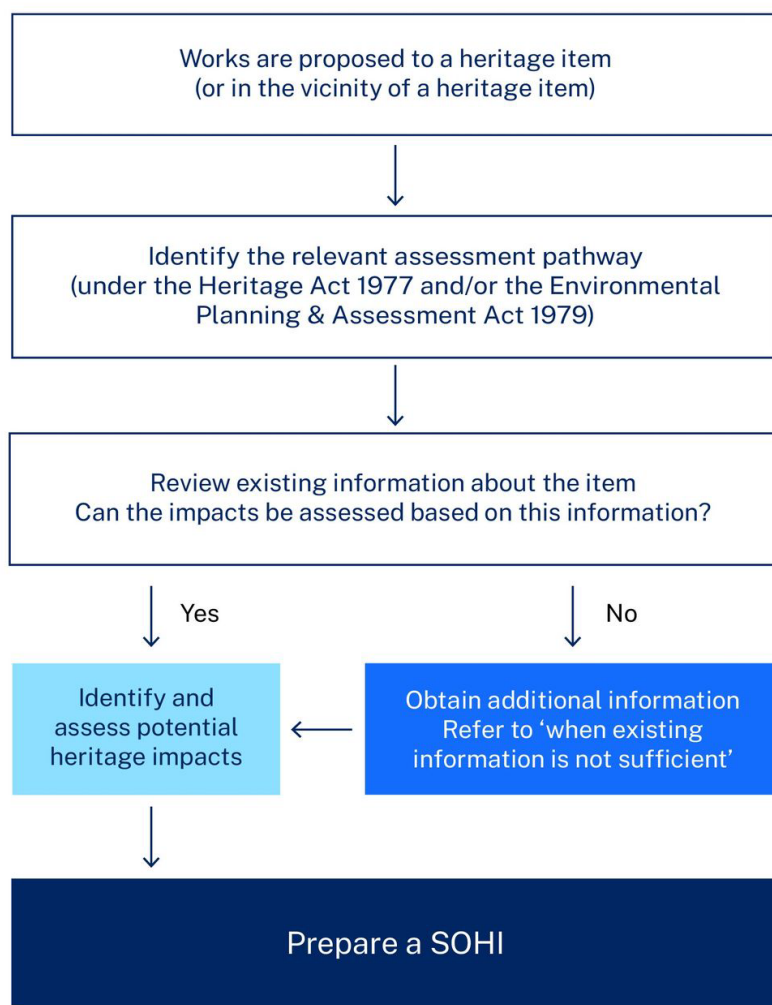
Works are proposed to a heritage item
(or in the vicinity of a heritage item)

Identify the relevant assessment pathway
(under the Heritage Act 1977 and/or the Environmental Planning & Assessment Act 1979)

Review existing information about the item
Can the impacts be assessed based on this information?

Yes

No

Identify and assess potential heritage impacts

Obtain additional information
Refer to 'when existing information is not sufficient'

Prepare a SOHI